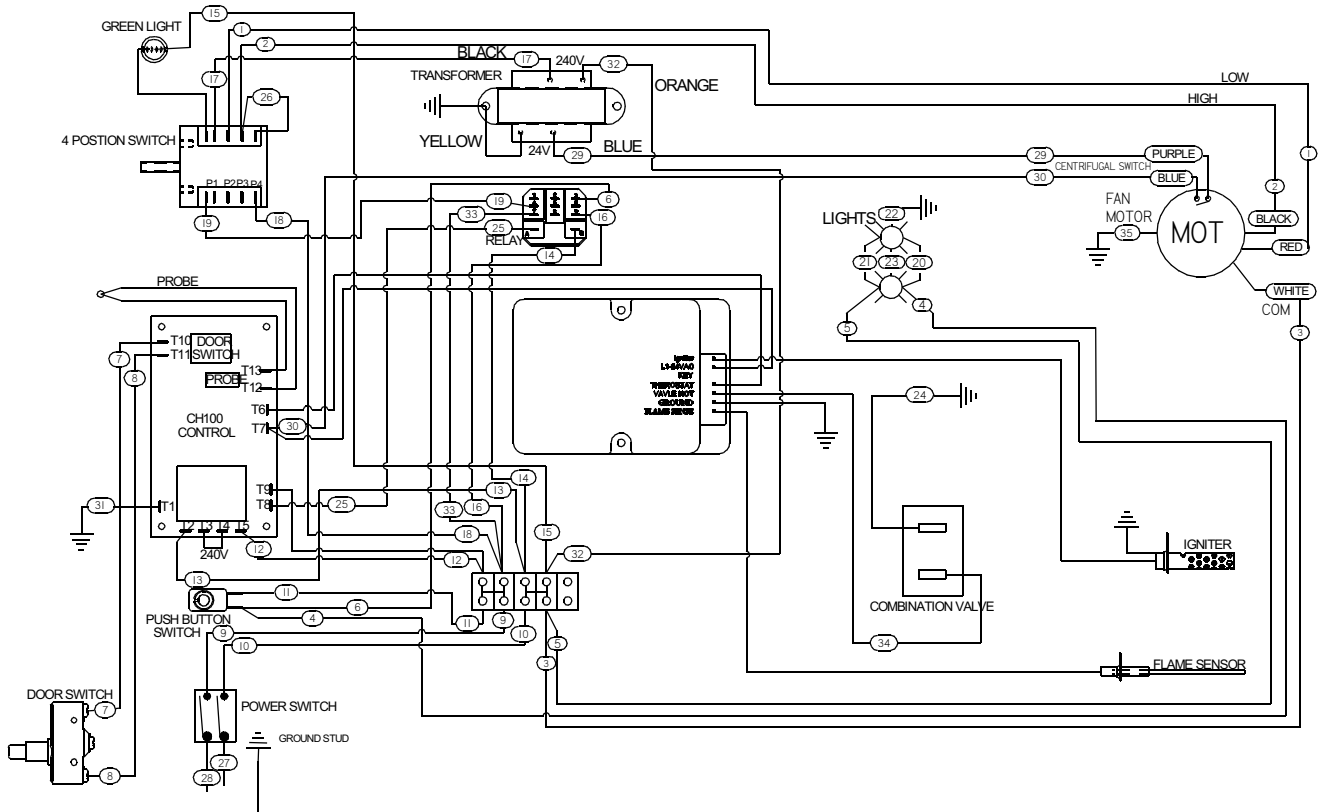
GREEN LIGHT
15
1
2
BLACK
17
240V
32
TRANSFORMER
ORANGE
LOW
HIGH
17
26
4 POSTION SWITCH
YELLOW
24V
29
BLUE
29
CENTRIFUGAL SWITCH
PURPLE
1
30
BLUE
P1 P2P3P4
19
6
2
19
18
33
16
FAN MOTOR
BLACK
25
RELAY
LIGHTS
22
35
MOT
14
RED
21
23
20
PROBE
WHITE
4
COM
5
3
T10
DOOR
T11
SWITCH
7
8
T13
PROBE
T12
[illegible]
CH100
CONTROL
T6
T7
30
24
T9
14
T8
13
31
T1
25
33
16
IGNITER
12 13 14 15
240V
12
18
15
32
12
13
11
6
4
11
9
10
PUSH BUTTON SWITCH
9
COMBINATION VALVE
10
5
34
3
FLAME SENSOR
DOOR SWITCH
7
POWER SWITCH
GROUND STUD
8
28
27